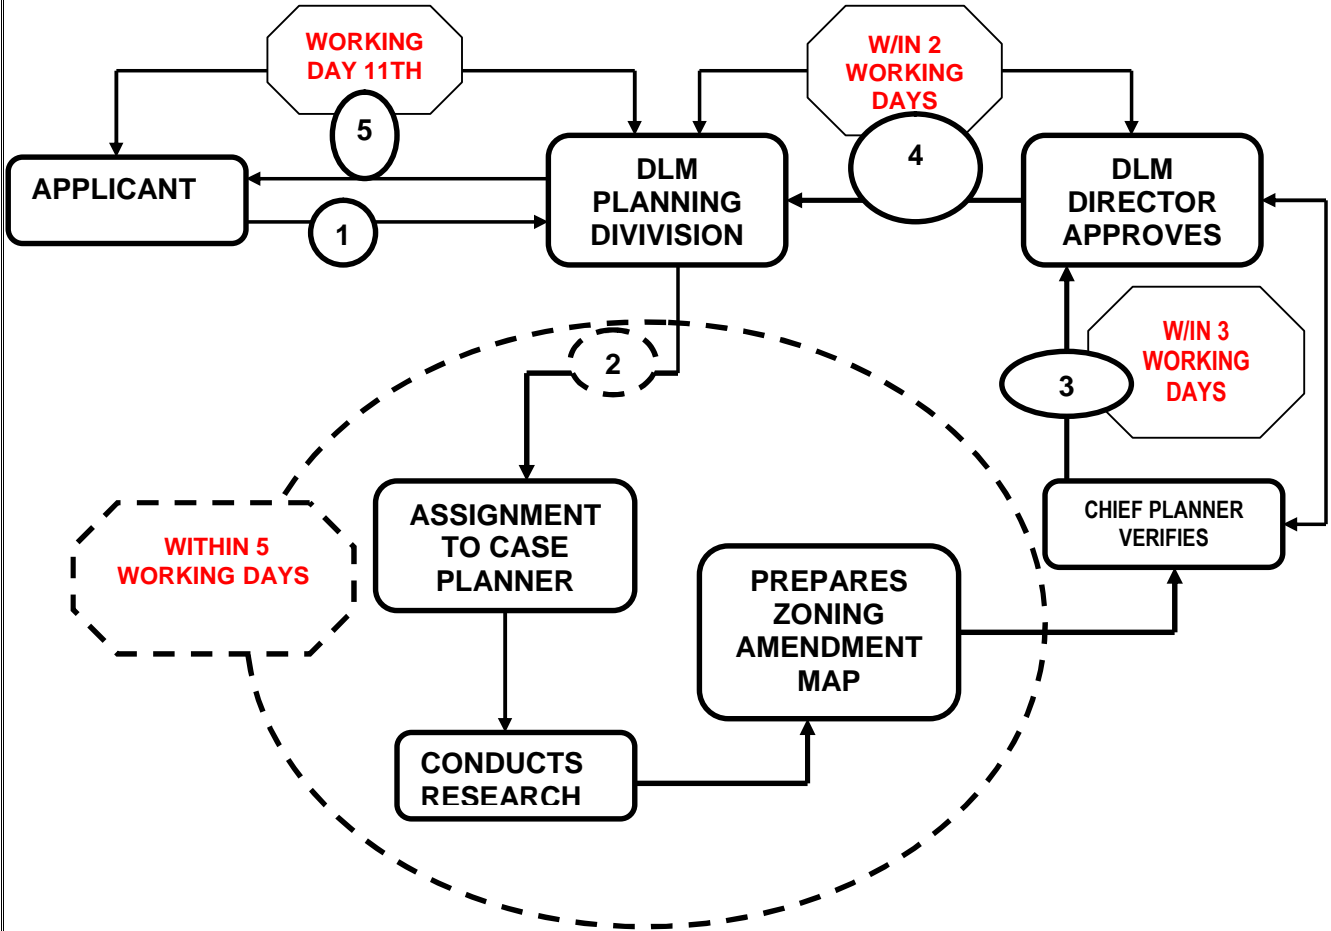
WORKING DAY 11TH

5

W/IN 2 WORKING DAYS

4

APPLICANT

1

DLM PLANNING DIVIVISION

DLM DIRECTOR APPROVES

2

W/IN 3 WORKING DAYS

3

WITHIN 5 WORKING DAYS

ASSIGNMENT TO CASE PLANNER

CHIEF PLANNER VERIFIES

PREPARES ZONING AMENDMENT MAP

CONDUCTS RESEARCH